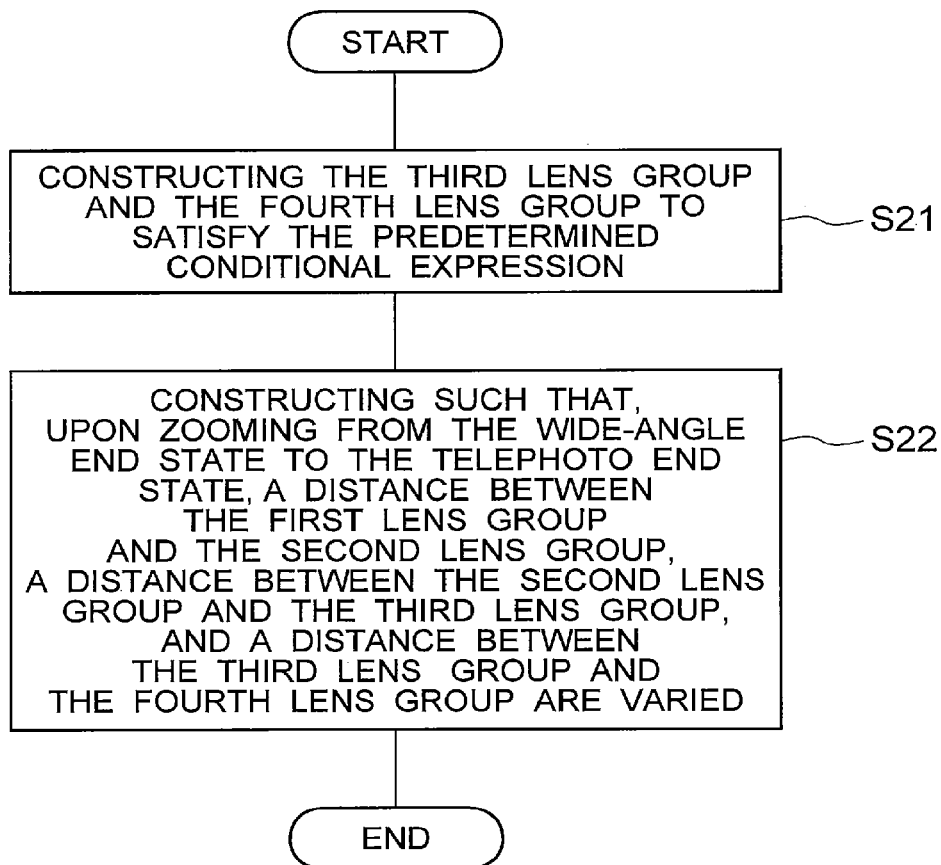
START

CONSTRUCTING THE THIRD LENS GROUP AND THE FOURTH LENS GROUP TO SATISFY THE PREDETERMINED CONDITIONAL EXPRESSION

S21

CONSTRUCTING SUCH THAT, UPON ZOOMING FROM THE WIDE-ANGLE END STATE TO THE TELEPHOTO END STATE, A DISTANCE BETWEEN THE FIRST LENS GROUP AND THE SECOND LENS GROUP, A DISTANCE BETWEEN THE SECOND LENS GROUP AND THE THIRD LENS GROUP, AND A DISTANCE BETWEEN THE THIRD LENS GROUP AND THE FOURTH LENS GROUP ARE VARIED

S22

END